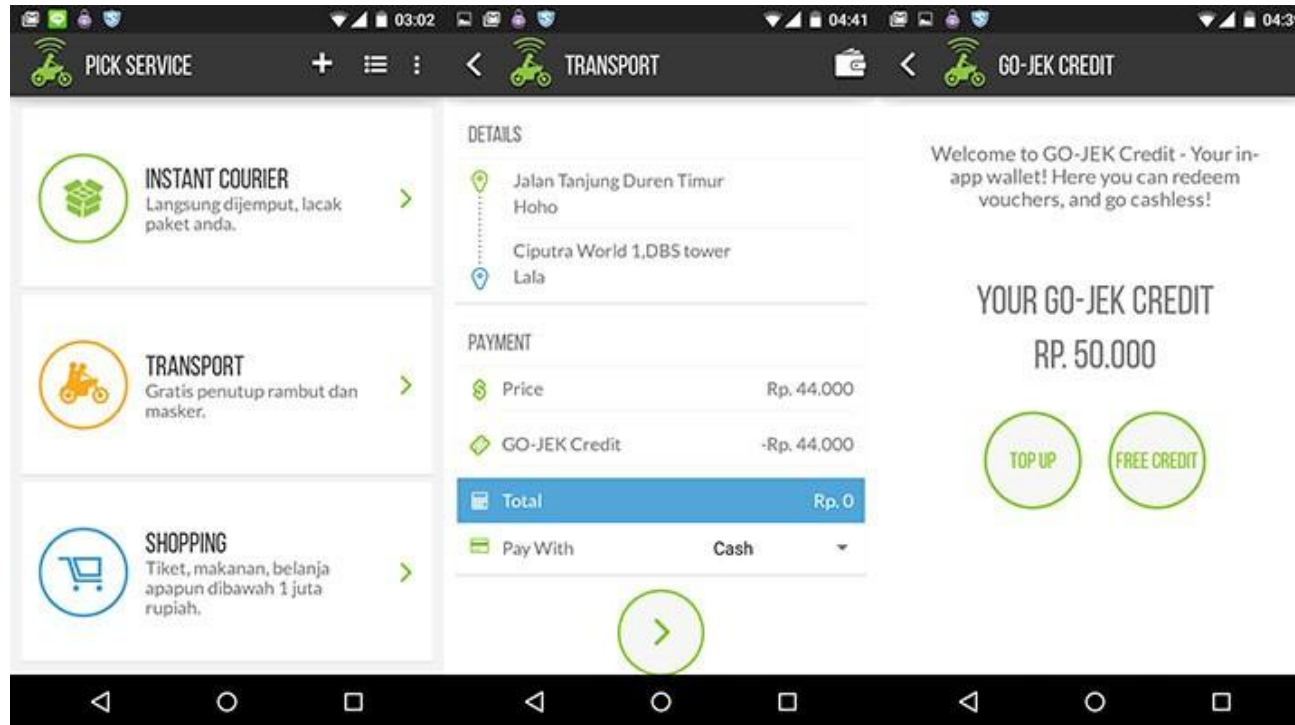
03:02

PICK SERVICE

INSTANT COURIER
Langsung dijemput, lacak paket anda.

TRANSPORT
Gratis penutup rambut dan masker.

SHOPPING
Tiket, makanan, belanja apapun dibawah 1 juta rupiah.

04:41

TRANSPORT

DETAILS

Jalan Tanjung Duren Timur
Hoho

Ciputra World 1,DBS tower
Lala

PAYMENT

Price Rp. 44.000

GO-JEK Credit -Rp. 44.000

Total Rp. 0

Pay With Cash

04:3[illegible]

GO-JEK CREDIT

Welcome to GO-JEK Credit - Your in-app wallet! Here you can redeem vouchers, and go cashless!

YOUR GO-JEK CREDIT
RP. 50.000

TOP UP

FREE CREDIT